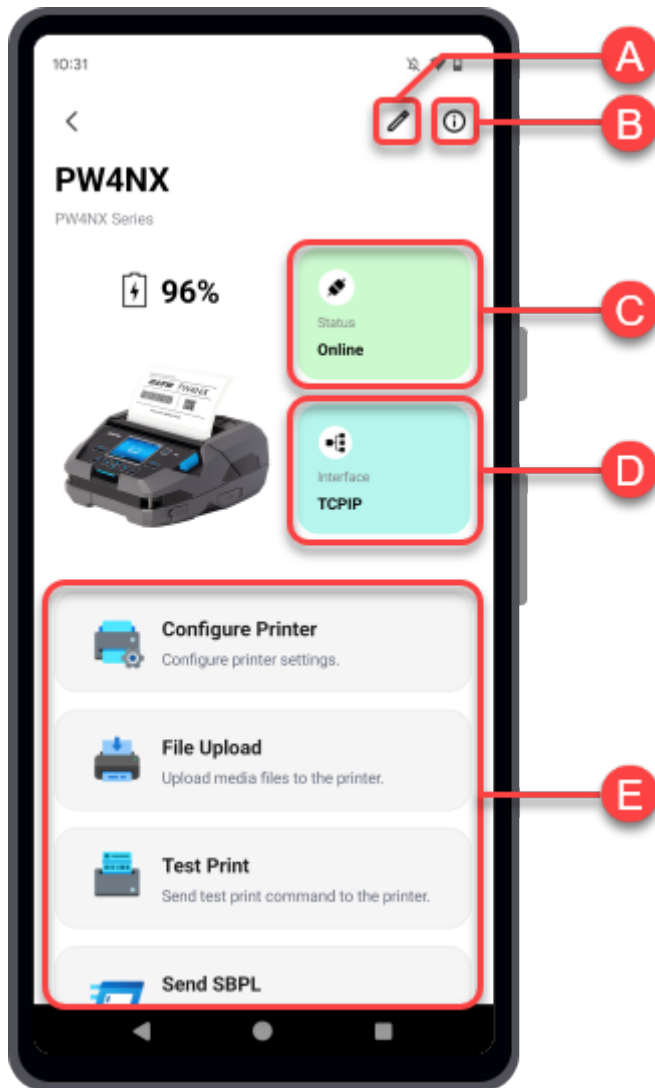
10:31

A

B

PW4NX

PW4NX Series

96%

Status
Online

C

Interface
TCPIP

D

Configure Printer
Configure printer settings.

File Upload
Upload media files to the printer.

E

Test Print
Send test print command to the printer.

Send SBPL